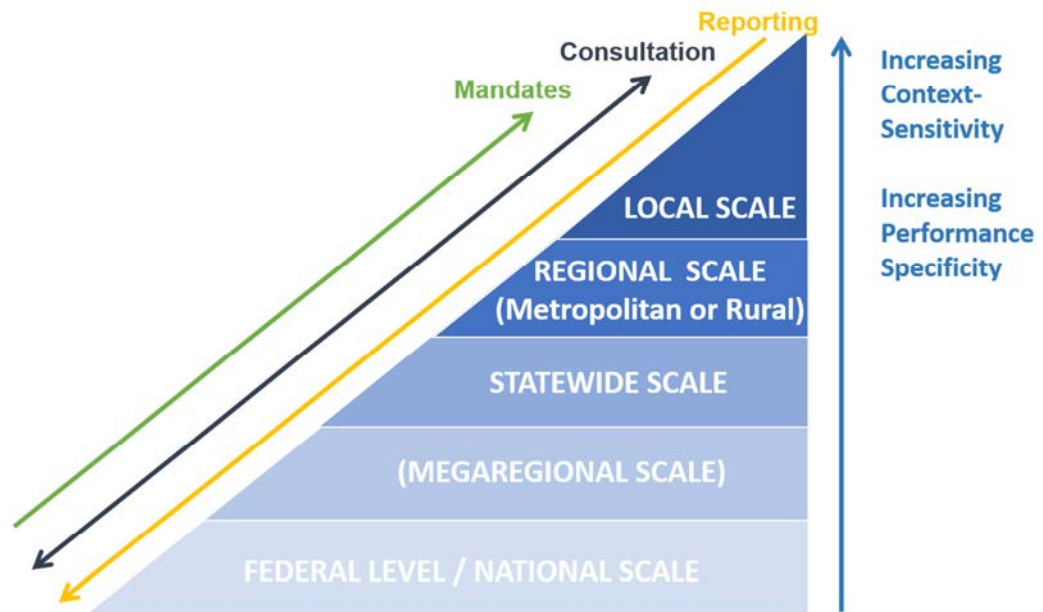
Reporting

Consultation

Mandates

Increasing Context-Sensitivity

Increasing Performance Specificity

LOCAL SCALE

REGIONAL SCALE (Metropolitan or Rural)

STATEWIDE SCALE

(MEGAREGIONAL SCALE)

FEDERAL LEVEL / NATIONAL SCALE